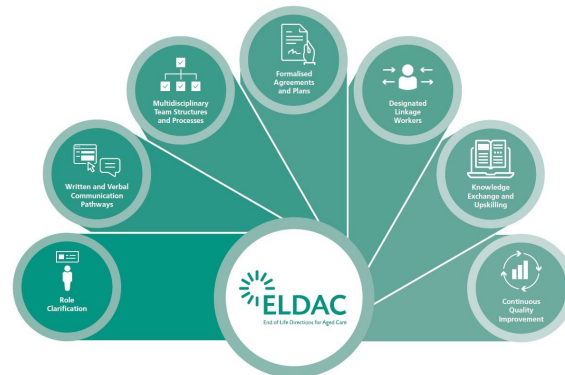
Formalised Agreements and Plans

Multidisciplinary Team Structures and Processes

Designated Linkage Workers

Written and Verbal Communication Pathways

Knowledge Exchange and Upskilling

Role Clarification

ELDAC

End of Life Directions for Aged Care

Continuous Quality Improvement